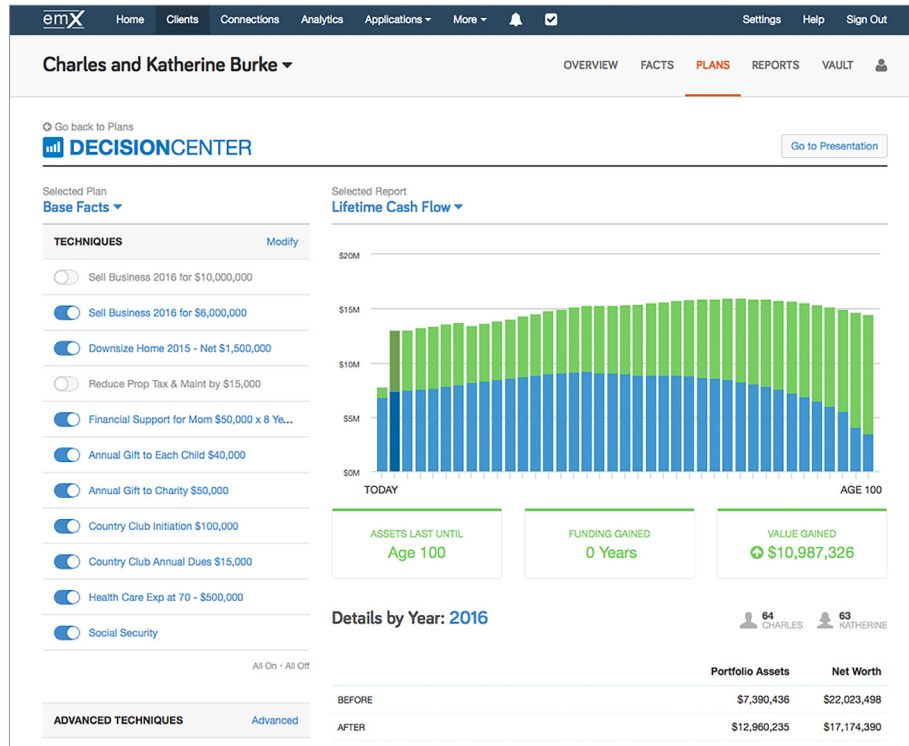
emX Home Clients Connections Analytics Applications More Settings Help Sign Out

Charles and Katherine Burke

OVERVIEW FACTS PLANS REPORTS VAULT

Go back to Plans

DECISIONCENTER

Go to Presentation

Selected Plan
Base Facts

TECHNIQUES Modify

Sell Business 2016 for $10,000,000
Sell Business 2016 for $6,000,000
Downsize Home 2015 - Net $1,500,000
Reduce Prop Tax & Maint by $15,000
Financial Support for Mom $50,000 x 8 Ye...
Annual Gift to Each Child $40,000
Annual Gift to Charity $50,000
Country Club Initiation $100,000
Country Club Annual Dues $15,000
Health Care Exp at 70 - $500,000
Social Security

All On - All Off

ADVANCED TECHNIQUES Advanced

Selected Report
Lifetime Cash Flow

$20M
$15M
$10M
$5M
$0M
TODAY
AGE 100

ASSETS LAST UNTIL
Age 100

FUNDING GAINED
0 Years

VALUE GAINED
$10,987,326

Details by Year: 2016

64 CHARLES
63 KATHERINE

| | Portfolio Assets | Net Worth |
|---|---|---|
| BEFORE | $7,390,436 | $22,023,498 |
| AFTER | $12,960,235 | $17,174,390 |